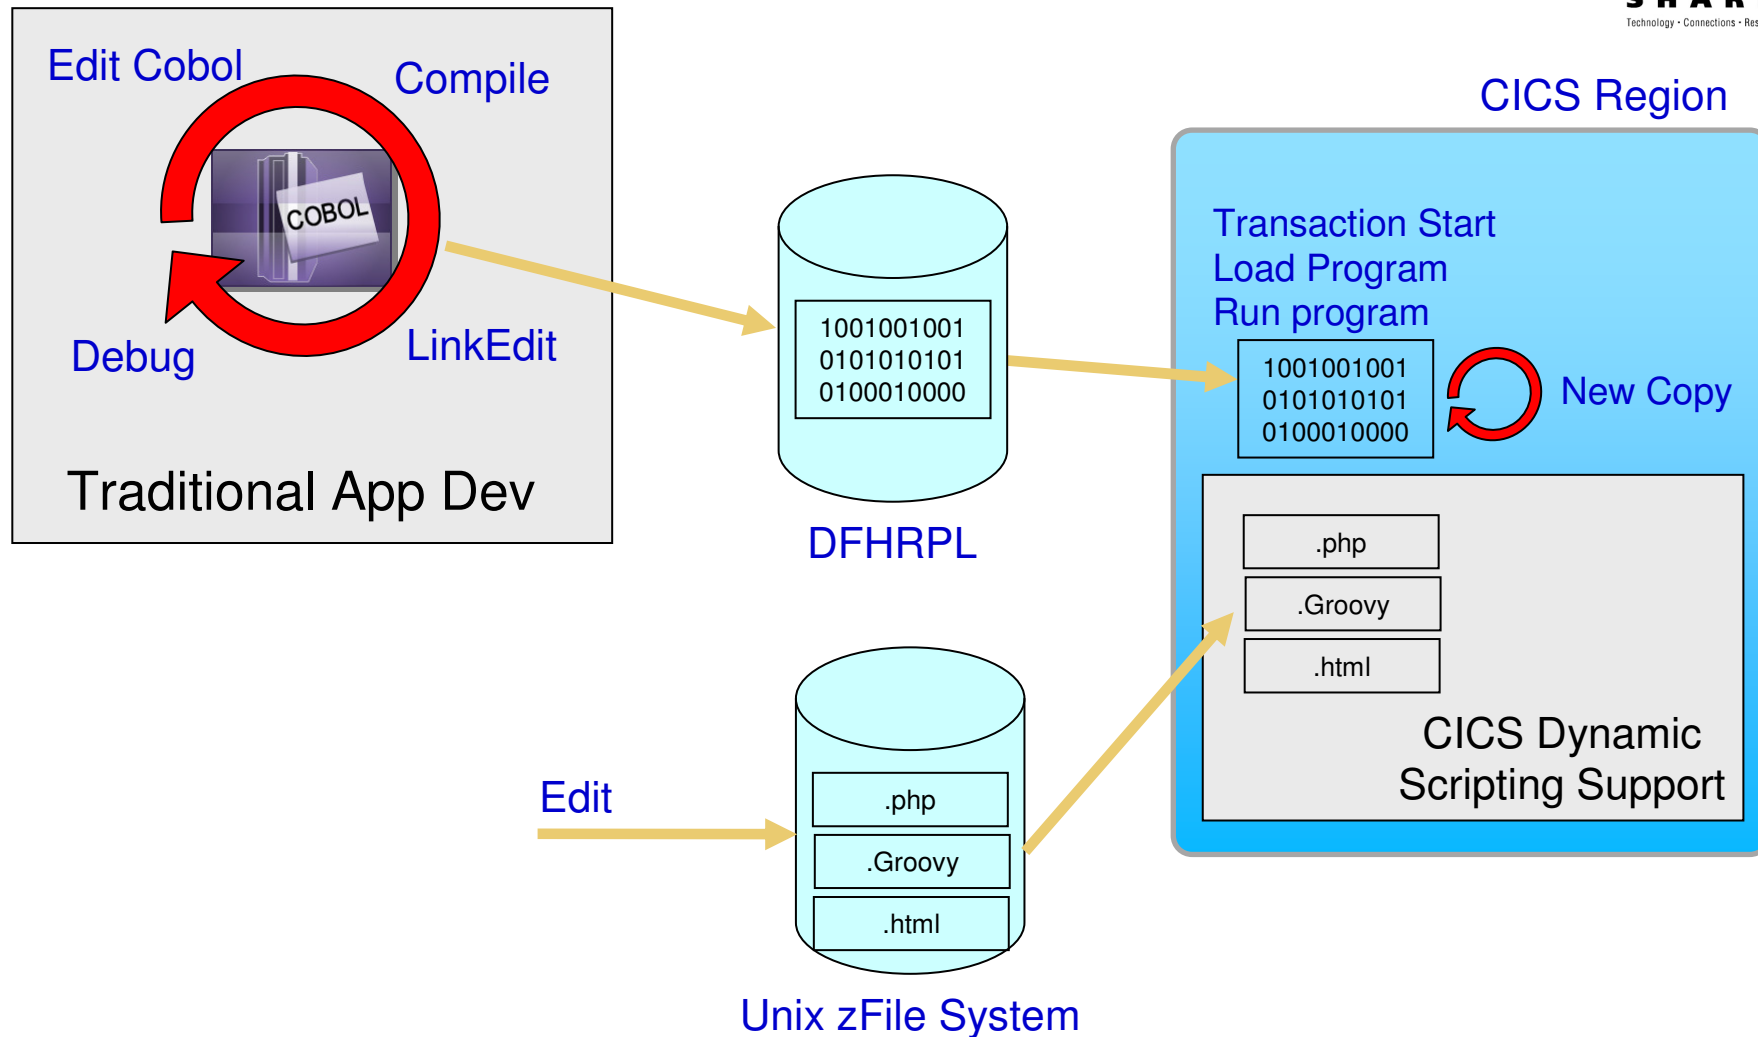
Technology · Connections · Res

Edit Cobol

Compile

COBOL

Debug

LinkEdit

Traditional App Dev

1001001001
0101010101
0100010000

DFHRPL

CICS Region

Transaction Start
Load Program
Run program

1001001001
0101010101
0100010000

New Copy

.php
.Groovy
.html

CICS Dynamic Scripting Support

Edit

.php
.Groovy
.html

Unix zFile System